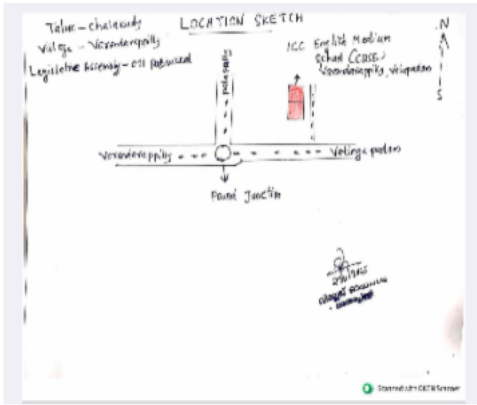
Taluk – chalakudy
Village – Varandarappilly
Legislative Assembly – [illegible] Puthukkad

LOCATION SKETCH

N

ICC English Medium School (CBSE) Varandarappilly, Veliyathu

palappilly

Varandarappilly

Veliyath padam

Pound Junction

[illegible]
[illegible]

Scanned with CamScanner